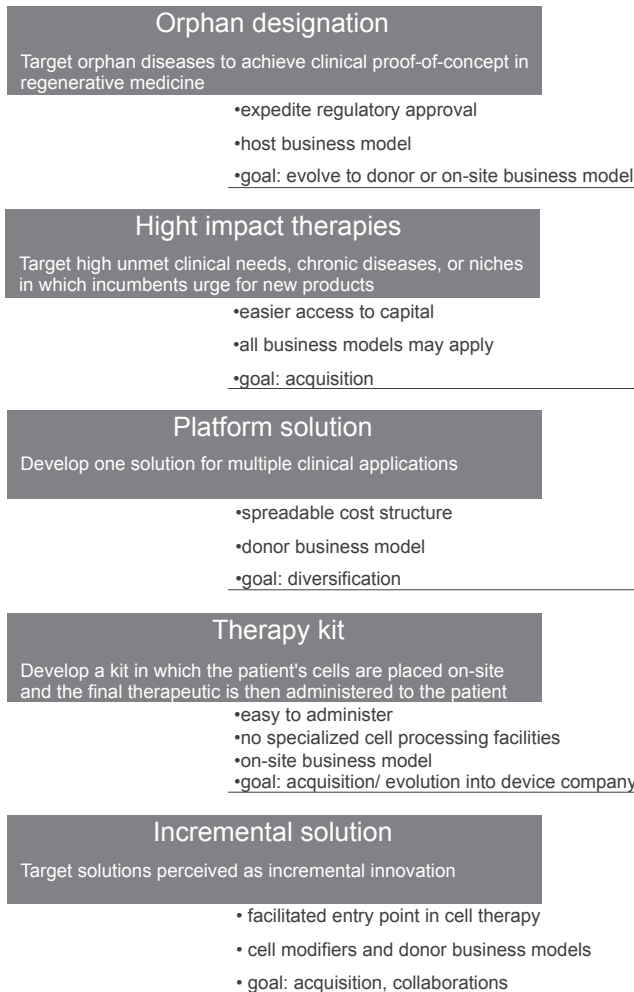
Orphan designation

Target orphan diseases to achieve clinical proof-of-concept in regenerative medicine

•expedite regulatory approval

•host business model

•goal: evolve to donor or on-site business model

Hight impact therapies

Target high unmet clinical needs, chronic diseases, or niches in which incumbents urge for new products

•easier access to capital

•all business models may apply

•goal: acquisition

Platform solution

Develop one solution for multiple clinical applications

•spreadable cost structure

•donor business model

•goal: diversification

Therapy kit

Develop a kit in which the patient's cells are placed on-site and the final therapeutic is then administered to the patient

•easy to administer
•no specialized cell processing facilities
•on-site business model
•goal: acquisition/ evolution into device company

Incremental solution

Target solutions perceived as incremental innovation

• facilitated entry point in cell therapy

• cell modifiers and donor business models

• goal: acquisition, collaborations